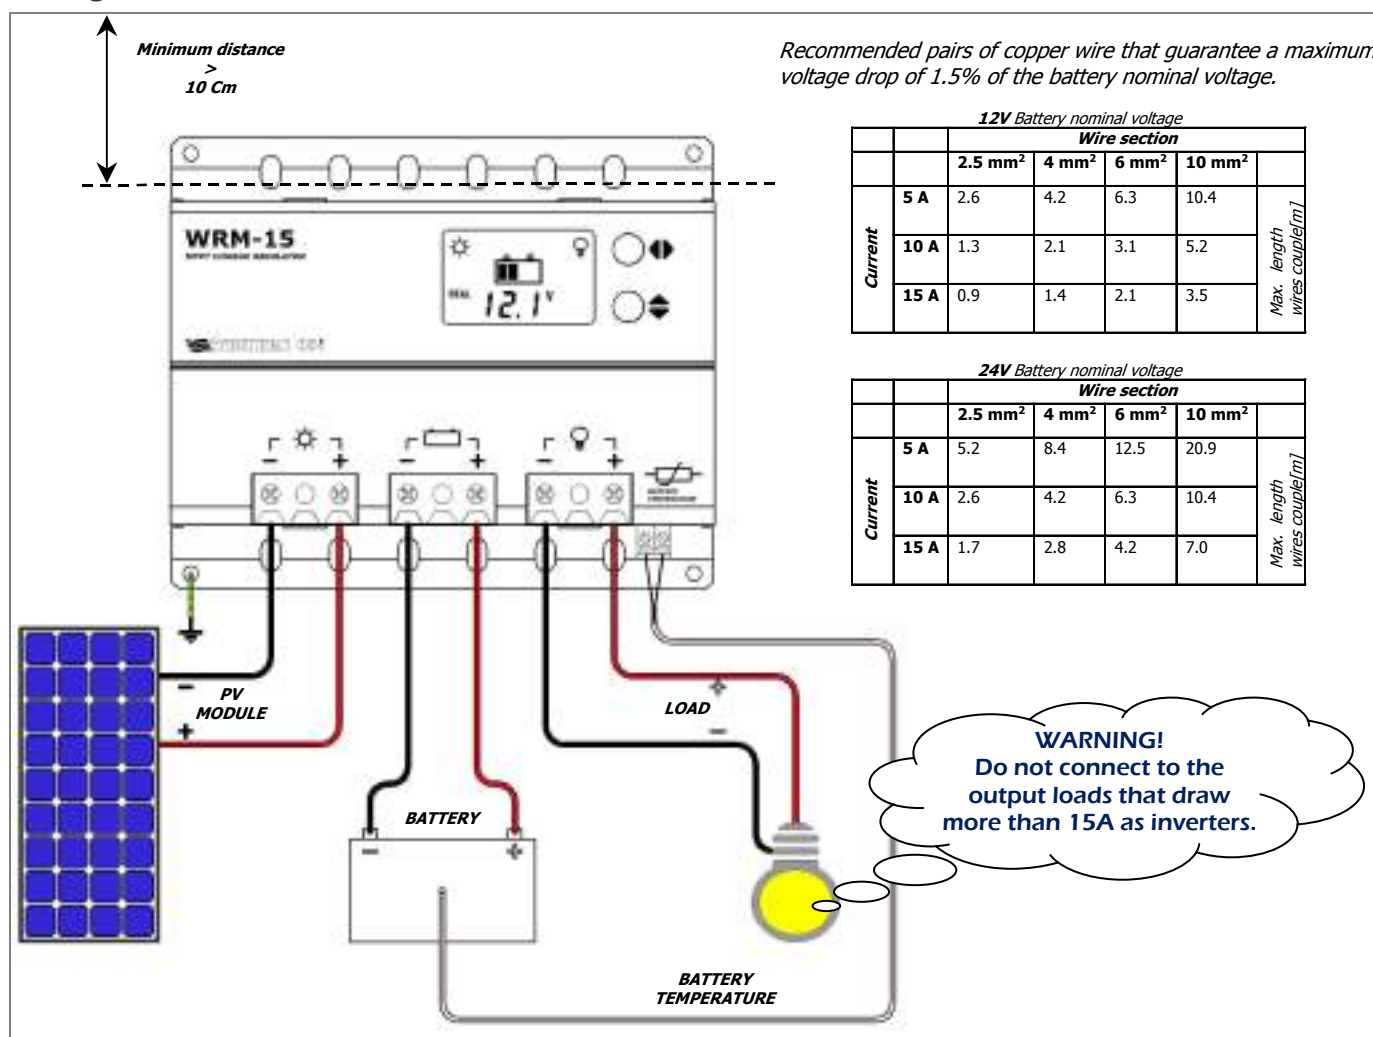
Minimum distance
>
10 Cm

Recommended pairs of copper wire that guarantee a maximum voltage drop of 1.5% of the battery nominal voltage.

12V Battery nominal voltage

| | | Wire section | | | | |
|---|---|---|---|---|---|---|
| | | 2.5 mm² | 4 mm² | 6 mm² | 10 mm² | |
| Current | 5 A | 2.6 | 4.2 | 6.3 | 10.4 | Max. length wires couple[m] |
| | 10 A | 1.3 | 2.1 | 3.1 | 5.2 | |
| | 15 A | 0.9 | 1.4 | 2.1 | 3.5 | |

24V Battery nominal voltage

| | | Wire section | | | | |
|---|---|---|---|---|---|---|
| | | 2.5 mm² | 4 mm² | 6 mm² | 10 mm² | |
| Current | 5 A | 5.2 | 8.4 | 12.5 | 20.9 | Max. length wires couple[m] |
| | 10 A | 2.6 | 4.2 | 6.3 | 10.4 | |
| | 15 A | 1.7 | 2.8 | 4.2 | 7.0 | |

WRM-15

12.1 V

- +
- +
- +

PV MODULE

LOAD

BATTERY

BATTERY TEMPERATURE

WARNING!
Do not connect to the output loads that draw more than 15A as inverters.